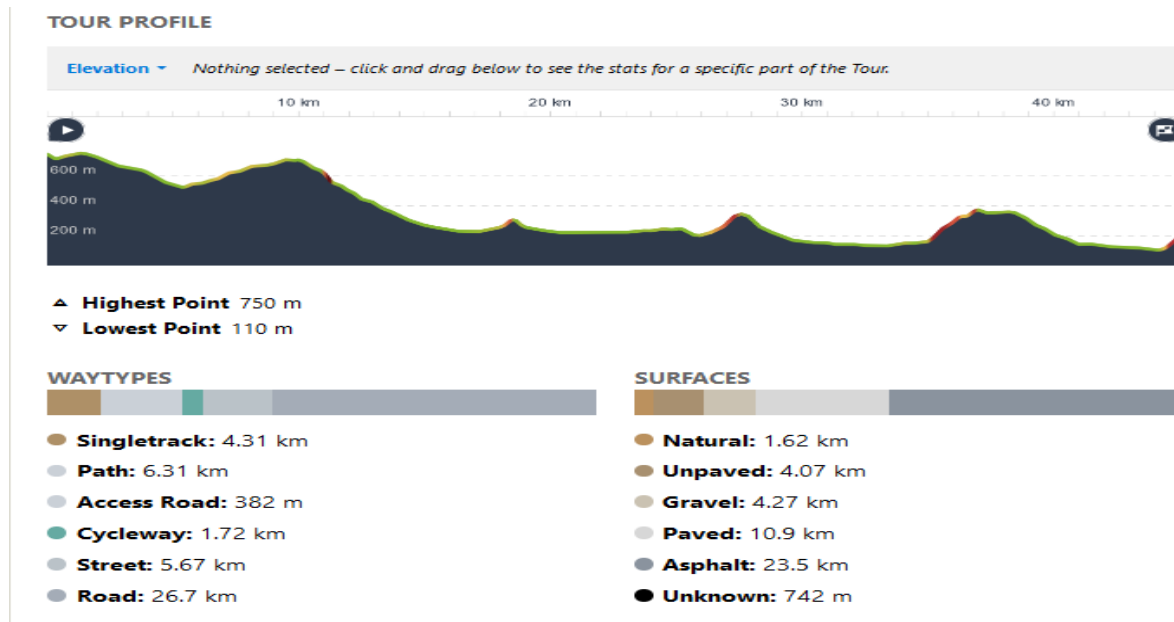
TOUR PROFILE

Elevation ▾ Nothing selected – click and drag below to see the stats for a specific part of the Tour.

10 km 20 km 30 km 40 km

600 m
400 m
200 m

▲ Highest Point 750 m
▽ Lowest Point 110 m

WAYTYPES

Singletrack: 4.31 km
Path: 6.31 km
Access Road: 382 m
Cycleway: 1.72 km
Street: 5.67 km
Road: 26.7 km

SURFACES

Natural: 1.62 km
Unpaved: 4.07 km
Gravel: 4.27 km
Paved: 10.9 km
Asphalt: 23.5 km
Unknown: 742 m